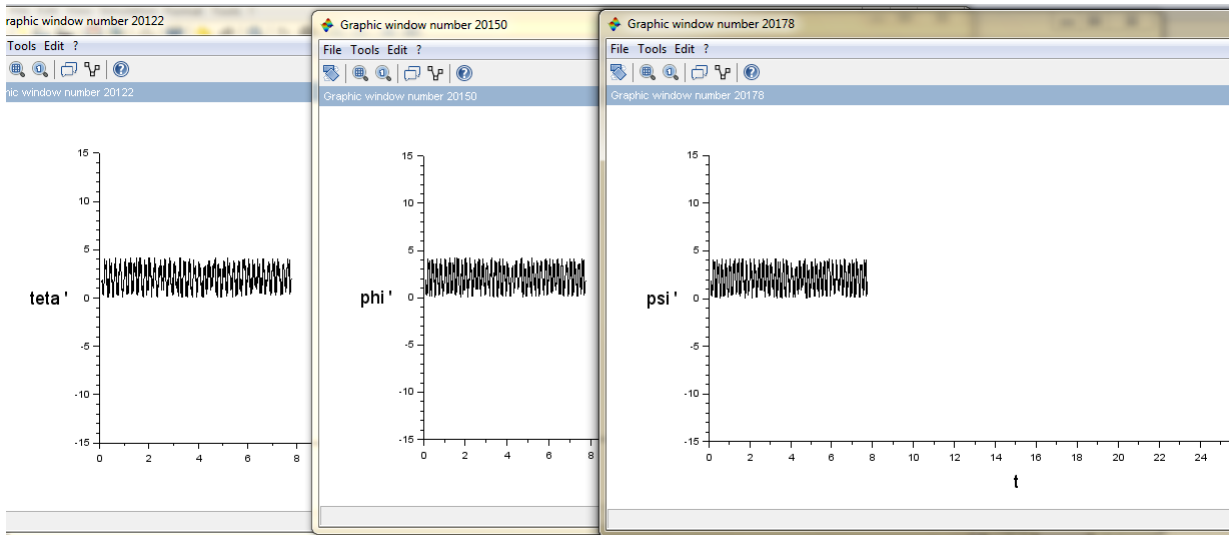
raphic window number 20122

Tools Edit ?

hic window number 20122

15
10
5
teta ' 0
-5
-10
-15
0 2 4 6 8

Graphic window number 20150

File Tools Edit ?

Graphic window number 20150

15
10
5
phi ' 0
-5
-10
-15
0 2 4 6 8

Graphic window number 20178

File Tools Edit ?

Graphic window number 20178

15
10
5
psi ' 0
-5
-10
-15
0 2 4 6 8 10 12 14 16 18 20 22 24

t